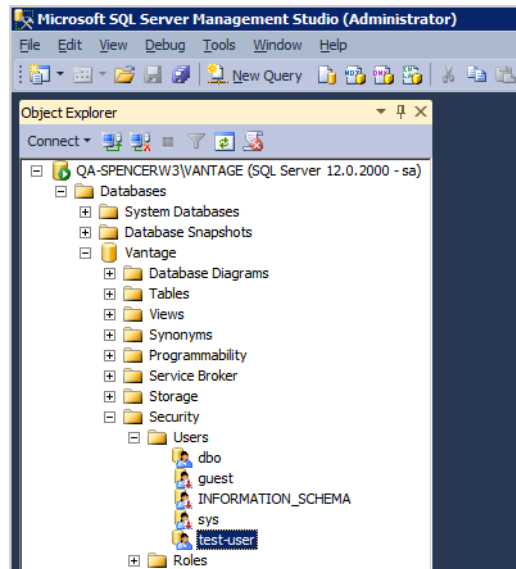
Microsoft SQL Server Management Studio (Administrator)

File Edit View Debug Tools Window Help

New Query

Object Explorer

Connect

QA-SPENCERW3\VANTAGE (SQL Server 12.0.2000 - sa)
Databases
System Databases
Database Snapshots
Vantage
Database Diagrams
Tables
Views
Synonyms
Programmability
Service Broker
Storage
Security
Users
dbo
guest
INFORMATION_SCHEMA
sys
test-user
Roles